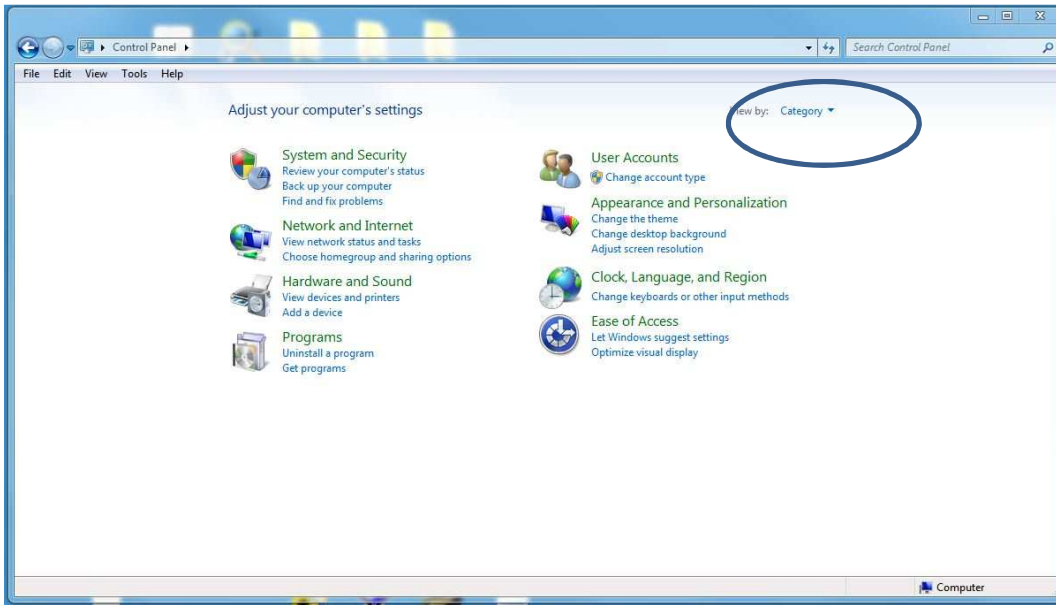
Control Panel ▸

Search Control Panel

File Edit View Tools Help

Adjust your computer's settings

iew by: Category ▾

System and Security
Review your computer's status
Back up your computer
Find and fix problems

Network and Internet
View network status and tasks
Choose homegroup and sharing options

Hardware and Sound
View devices and printers
Add a device

Programs
Uninstall a program
Get programs

User Accounts
Change account type

Appearance and Personalization
Change the theme
Change desktop background
Adjust screen resolution

Clock, Language, and Region
Change keyboards or other input methods

Ease of Access
Let Windows suggest settings
Optimize visual display

Computer